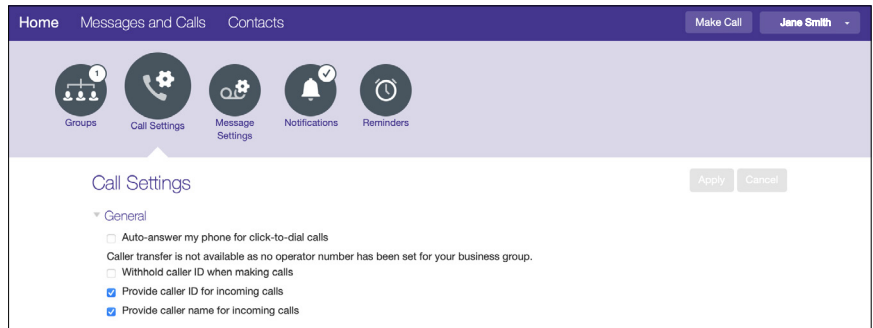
Home Messages and Calls Contacts Make Call Jane Smith

1
Groups
Call Settings
Message Settings
Notifications
Reminders

Call Settings

Apply Cancel

General

Auto-answer my phone for click-to-dial calls

Caller transfer is not available as no operator number has been set for your business group.

Withhold caller ID when making calls

Provide caller ID for incoming calls

Provide caller name for incoming calls